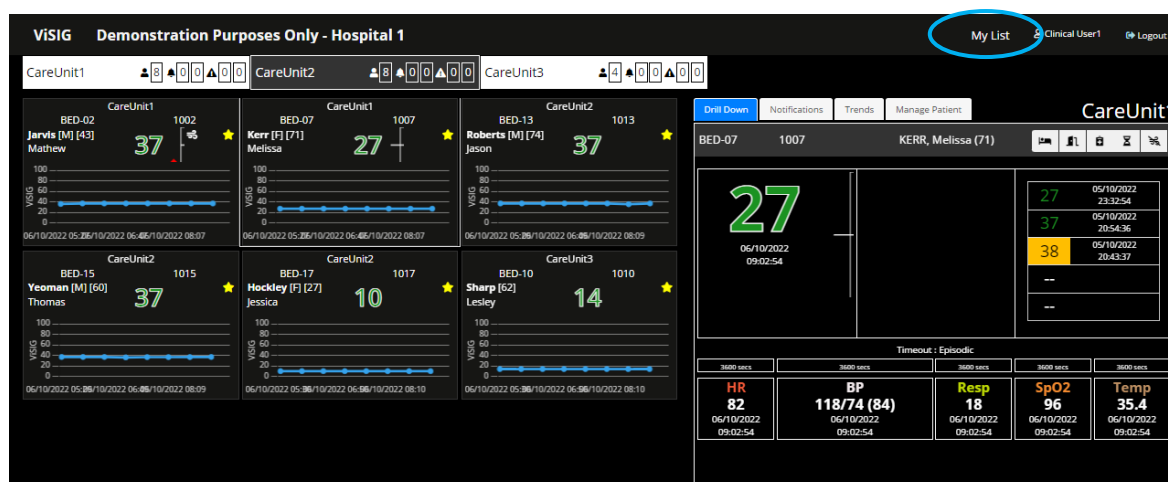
ViSIG Demonstration Purposes Only - Hospital 1

My List Clinical User1 Logout

CareUnit1 8 0 0 0 0 CareUnit2 8 0 0 0 0 CareUnit3 4 0 0 0 0

CareUnit1
BED-02 1002
Jarvis [M] [43]
Mathew
37
100 80 60 40 20 0
ViSIG
06/10/2022 05:2606/10/2022 06:4606/10/2022 08:07

CareUnit1
BED-07 1007
Kerr [F] [71]
Melissa
27
100 80 60 40 20 0
ViSIG
06/10/2022 05:2606/10/2022 06:4606/10/2022 08:07

CareUnit2
BED-13 1013
Roberts [M] [74]
Jason
37
100 80 60 40 20 0
ViSIG
06/10/2022 05:2606/10/2022 06:4606/10/2022 08:09

CareUnit2
BED-15 1015
Yeoman [M] [60]
Thomas
37
100 80 60 40 20 0
ViSIG
06/10/2022 05:2606/10/2022 06:4606/10/2022 08:09

CareUnit2
BED-17 1017
Hockley [F] [27]
Jessica
10
100 80 60 40 20 0
ViSIG
06/10/2022 05:3606/10/2022 06:5606/10/2022 08:10

CareUnit3
BED-10 1010
Sharp [62]
Lesley
14
100 80 60 40 20 0
ViSIG
06/10/2022 05:3606/10/2022 06:5606/10/2022 08:10

Drill Down Notifications Trends Manage Patient CareUnit

BED-07 1007 KERR, Melissa (71)

27
06/10/2022
09:02:54

27 05/10/2022 23:32:54
37 05/10/2022 20:54:36
38 05/10/2022 20:43:37
--
--

Timeout : Episodic

3600 secs 3600 secs 3600 secs 3600 secs 3600 secs

| HR | BP | Resp | SpO2 | Temp |
|---|---|---|---|---|
| 82 | 118/74 (84) | 18 | 96 | 35.4 |
| 06/10/2022 09:02:54 | 06/10/2022 09:02:54 | 06/10/2022 09:02:54 | 06/10/2022 09:02:54 | 06/10/2022 09:02:54 |